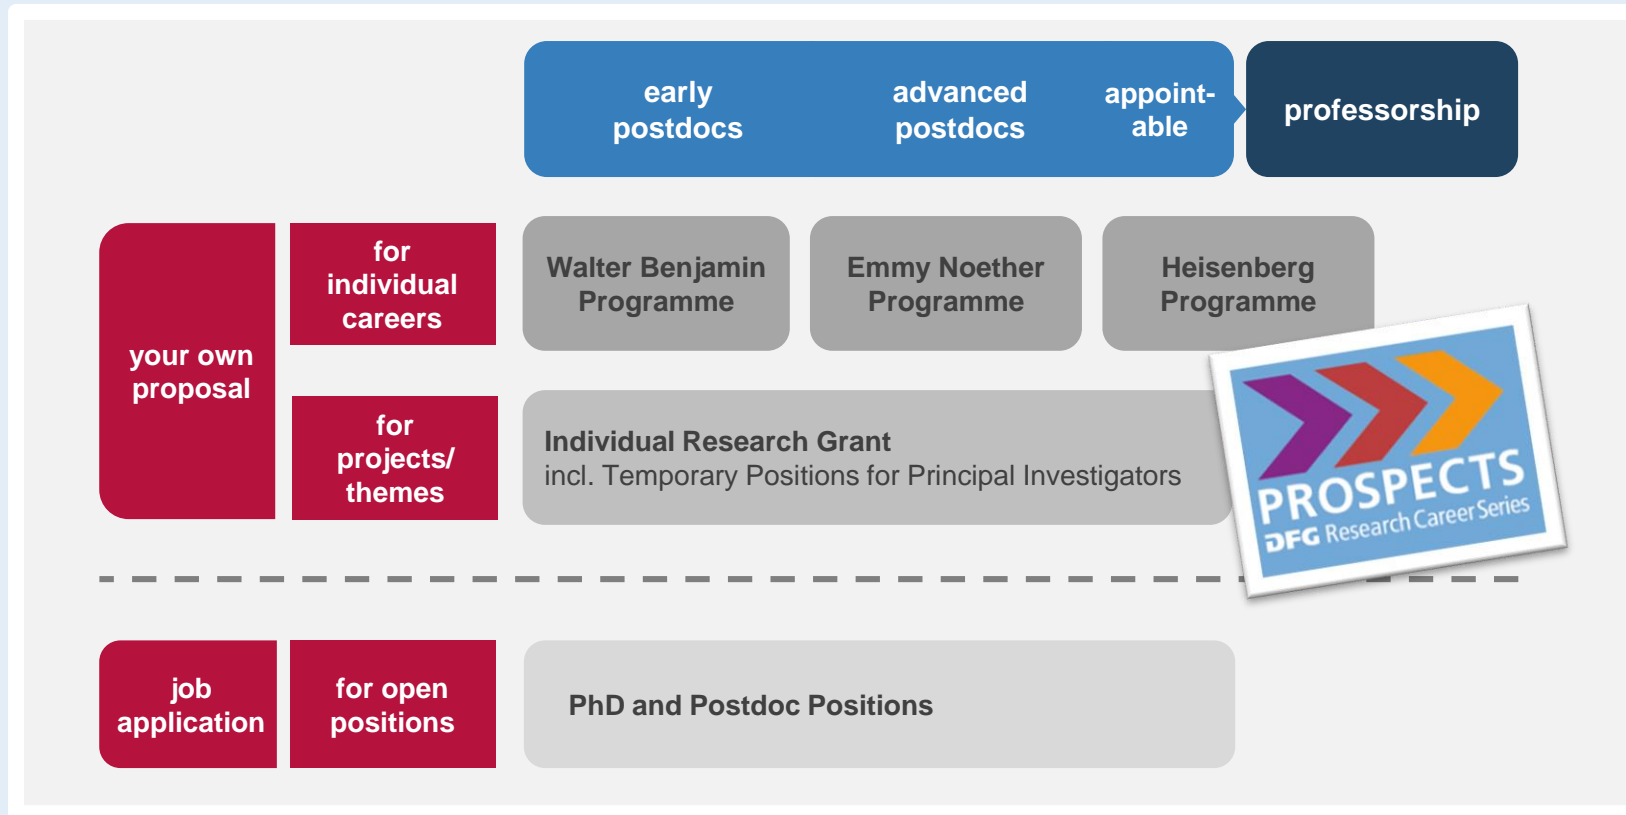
early postdocs

advanced postdocs

appoint-able

professorship

your own proposal

for individual careers

for projects/ themes

Walter Benjamin Programme

Emmy Noether Programme

Heisenberg Programme

Individual Research Grant
incl. Temporary Positions for Principal Investigators

PROSPECTS
DFG Research Career Series

job application

for open positions

PhD and Postdoc Positions